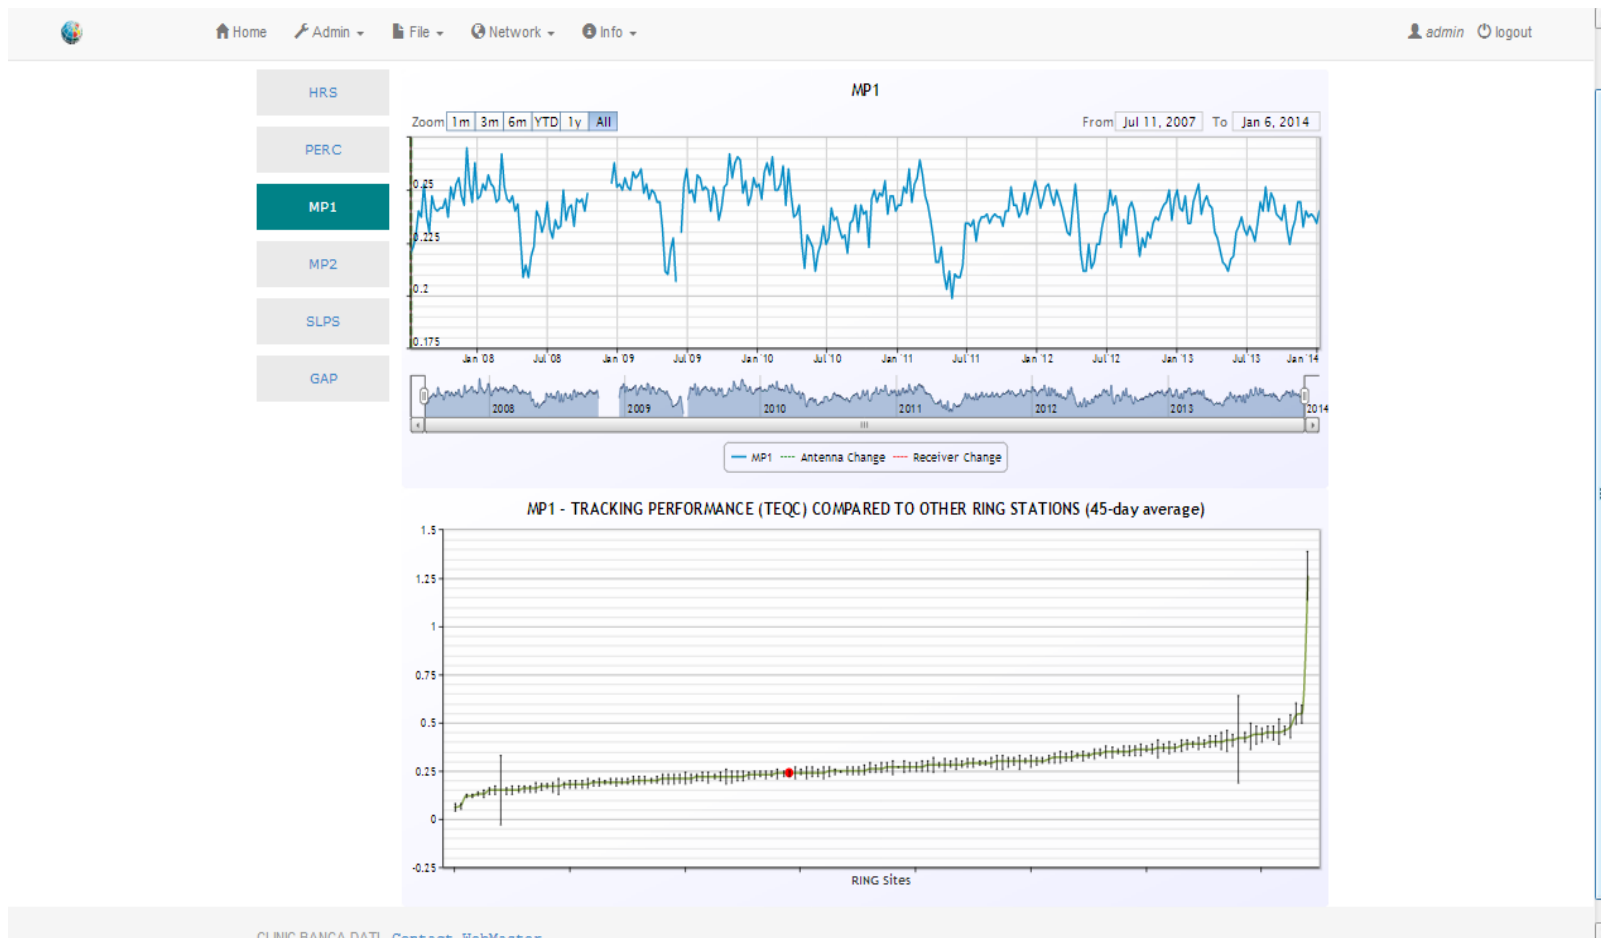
Home Admin File Network Info admin logout

HRS
PERC
MP1
MP2
SLPS
GAP

MP1

Zoom 1m 3m 6m YTD 1y All From Jul 11, 2007 To Jan 6, 2014

0.25
0.225
0.2
0.175

Jan '08 Jul '08 Jan '09 Jul '09 Jan '10 Jul '10 Jan '11 Jul '11 Jan '12 Jul '12 Jan '13 Jul '13 Jan '14

2008 2009 2010 2011 2012 2013 2014

MP1 Antenna Change Receiver Change

MP1 - TRACKING PERFORMANCE (TEQC) COMPARED TO OTHER RING STATIONS (45-day average)

1.5
1.25
1
0.75
0.5
0.25
0
-0.25

RING Sites

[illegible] Contact WebMaster